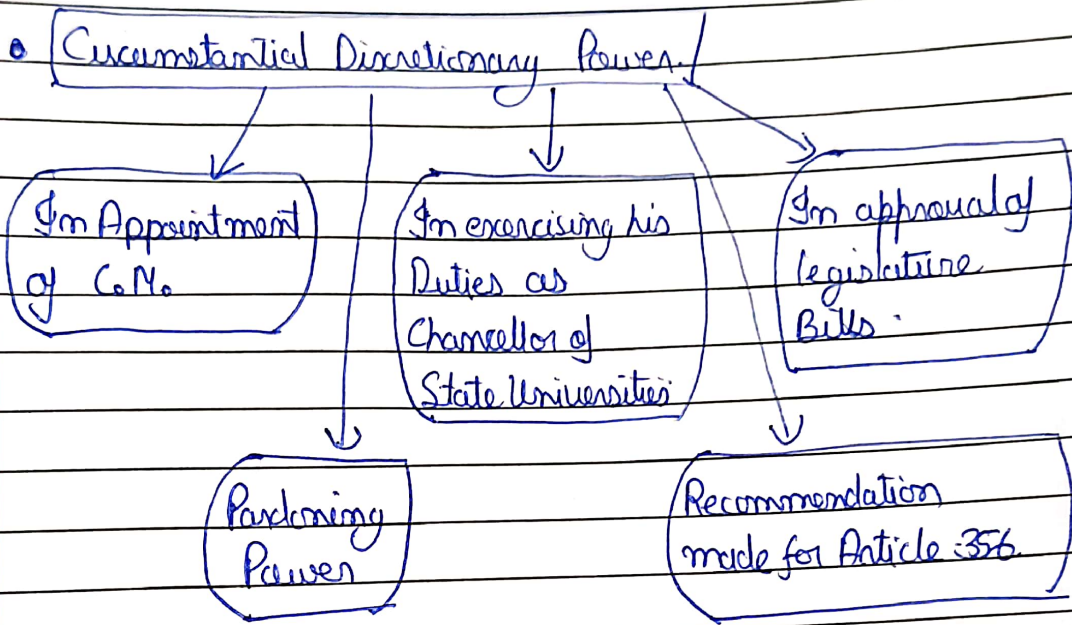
Circumstantial Discretionary Power.

In Appointment of C.M.

In exercising his Duties as Chancellor of State Universities

In approval of legislature Bills.

Pardoning Power

Recommendation made for Article 356.